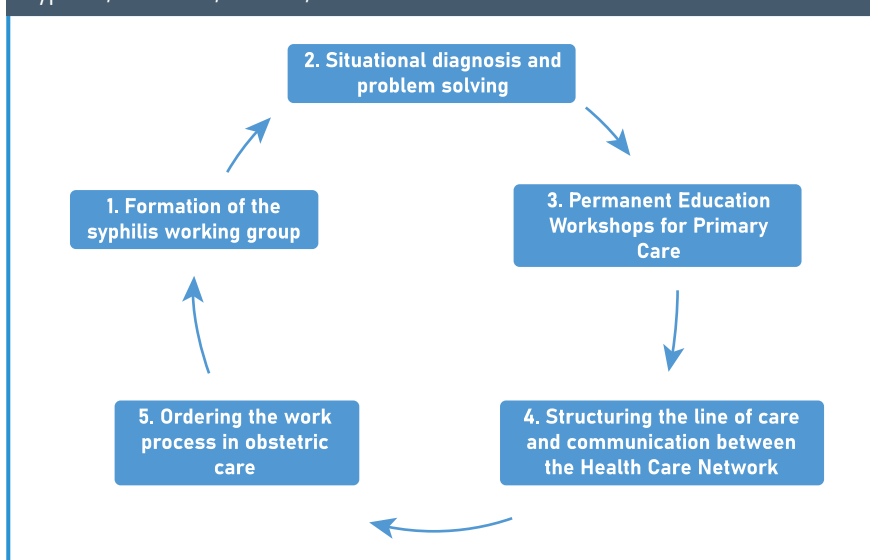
2. Situational diagnosis and problem solving

3. Permanent Education Workshops for Primary Care

4. Structuring the line of care and communication between the Health Care Network

5. Ordering the work process in obstetric care

1. Formation of the syphilis working group